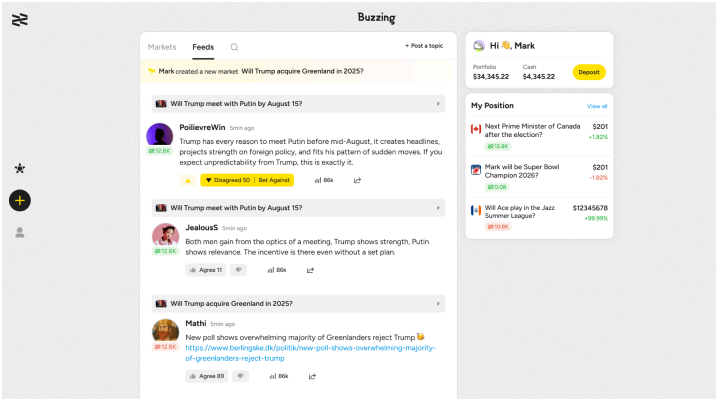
Buzzing

Markets Feeds + Post a topic

Mark created a new market Will Trump acquire Greenland in 2025?

Will Trump meet with Putin by August 15?

PoilievreWin 5min ago
12.6K
Trump has every reason to meet Putin before mid-August, it creates headlines, projects strength on foreign policy, and fits his pattern of sudden moves. If you expect unpredictability from Trump, this is exactly it.

Disagreed 50 | Bet Against 86k

Will Trump meet with Putin by August 15?

JealousS 5min ago
12.6K
Both men gain from the optics of a meeting, Trump shows strength, Putin shows relevance. The incentive is there even without a set plan.

Agree 11 86k

Will Trump acquire Greenland in 2025?

Mathi 5min ago
12.6K
New poll shows overwhelming majority of Greenlanders reject Trump
https://www.berlingske.dk/politik/new-poll-shows-overwhelming-majority-of-greenlanders-reject-trump

Agree 89 86k

Hi 👋, Mark
Portfolio $34,345.22
Cash $4,345.22
Deposit

My Position View all

Next Prime Minister of Canada after the election? $201 +1.82%
12.6K

Mark will be Super Bowl Champion 2026? $201 -1.82%
0.06

Will Ace play in the Jazz Summer League? $12345678 +95.99%
10.6K